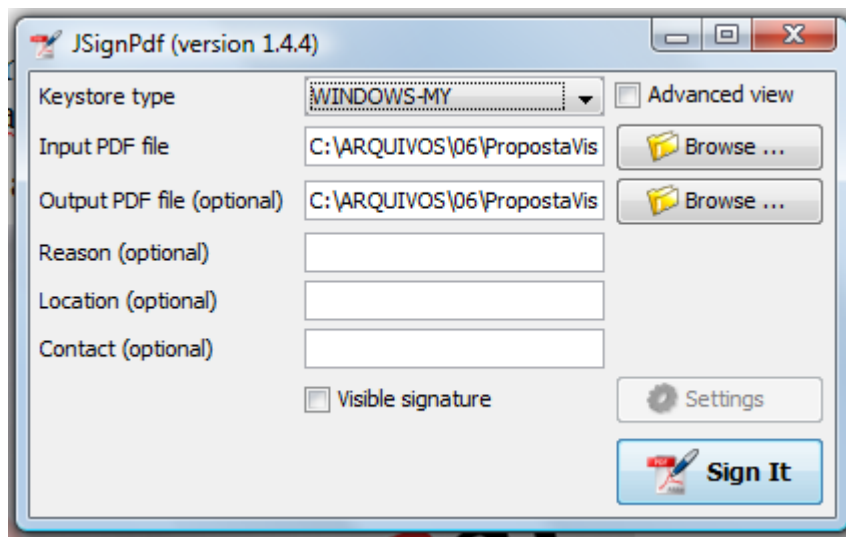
JSignPdf (version 1.4.4)

Keystore type WINDOWS-MY Advanced view

Input PDF file C:\ARQUIVOS\06\PropostaVis Browse ...

Output PDF file (optional) C:\ARQUIVOS\06\PropostaVis Browse ...

Reason (optional)

Location (optional)

Contact (optional)

Visible signature

Settings

Sign It